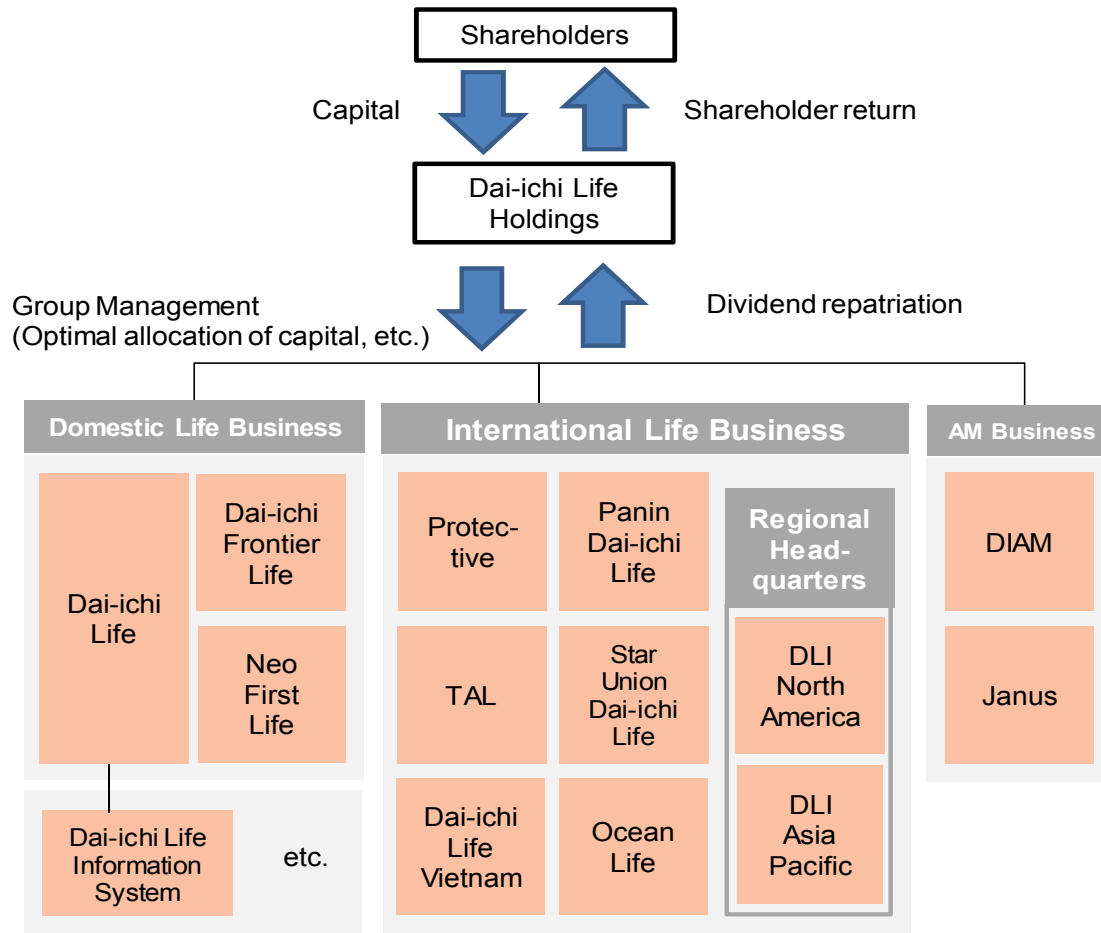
Shareholders

Capital

Shareholder return

Dai-ichi Life Holdings

Group Management (Optimal allocation of capital, etc.)

Dividend repatriation

Domestic Life Business

Dai-ichi Life

Dai-ichi Frontier Life

Neo First Life

Dai-ichi Life Information System

etc.

International Life Business

Protective

Panin Dai-ichi Life

TAL

Star Union Dai-ichi Life

Dai-ichi Life Vietnam

Ocean Life

Regional Headquarters

DLI North America

DLI Asia Pacific

AM Business

DIAM

Janus